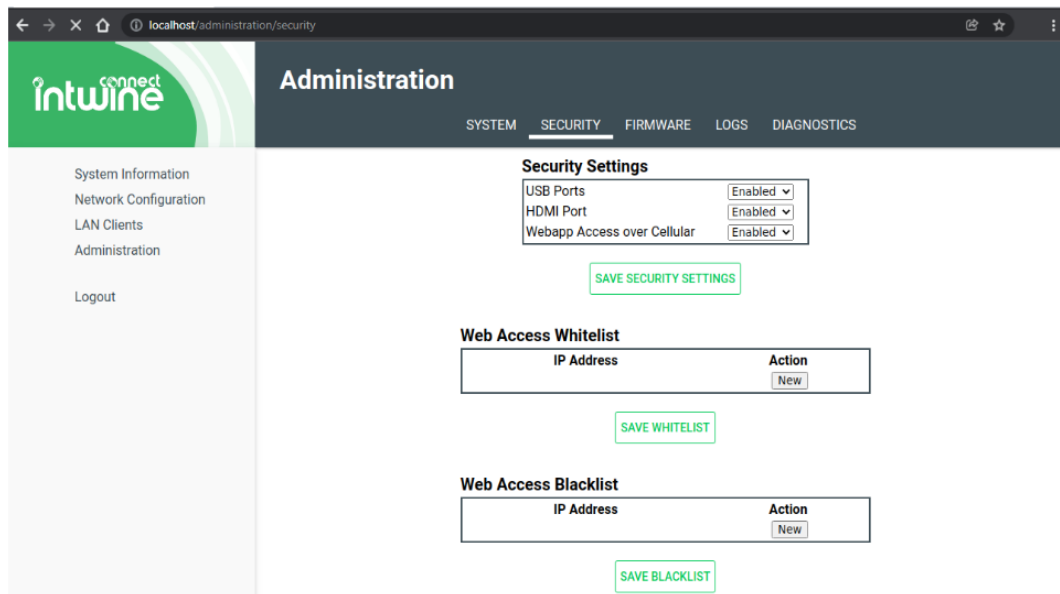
localhost/administration/security

intwine connect

Administration

SYSTEM SECURITY FIRMWARE LOGS DIAGNOSTICS

System Information
Network Configuration
LAN Clients
Administration

Logout

Security Settings

| | |
|---|---|
| USB Ports | Enabled |
| HDMI Port | Enabled |
| Webapp Access over Cellular | Enabled |

SAVE SECURITY SETTINGS

Web Access Whitelist

| IP Address | Action |
|---|---|
| | New |

SAVE WHITELIST

Web Access Blacklist

| IP Address | Action |
|---|---|
| | New |

SAVE BLACKLIST